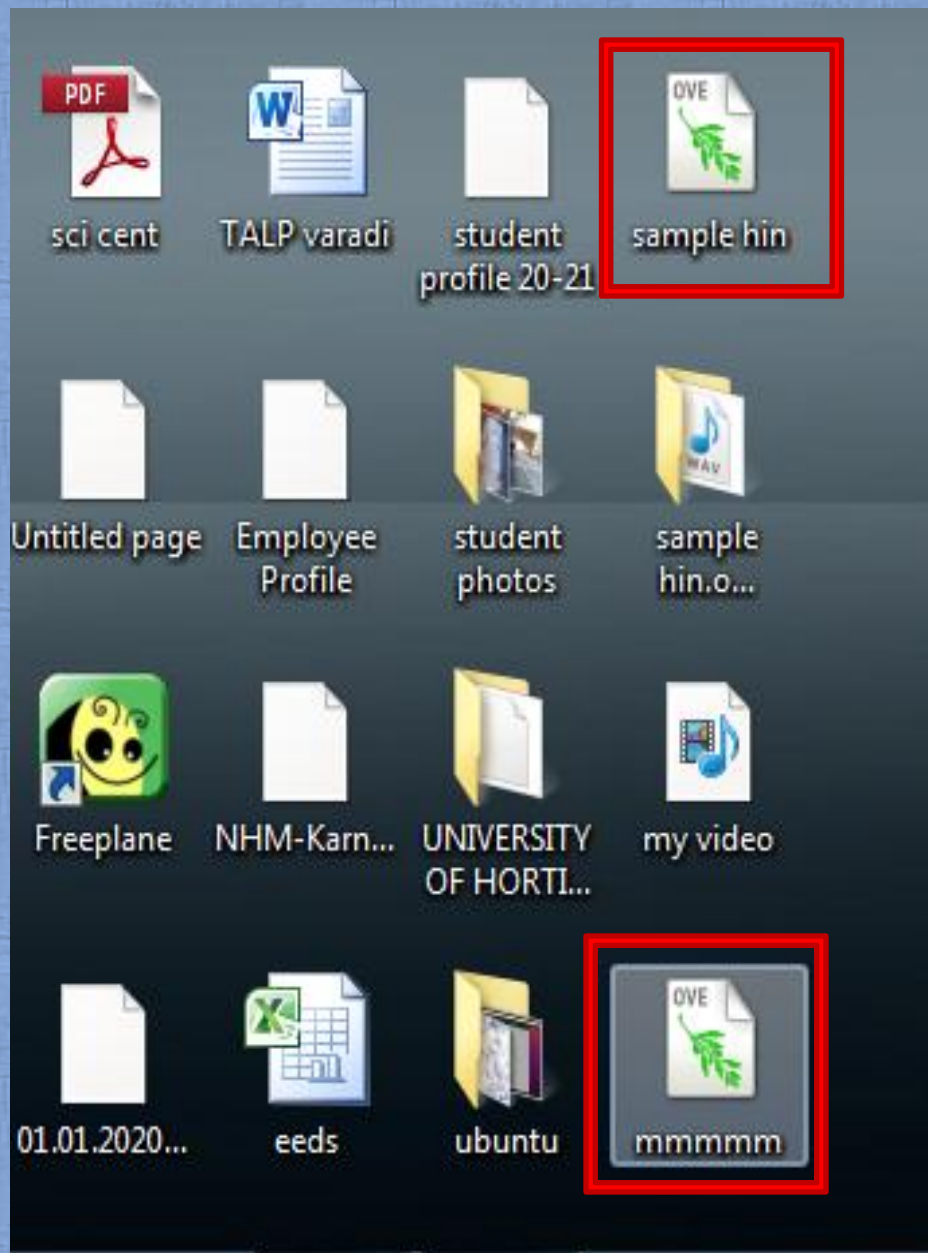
PDF
sci cent

W
TALP varadi

student profile 20-21

OVE
sample hin

Untitled page

Employee Profile

student photos

WAV
sample hin.o...

Freeplane

NHM-Karn...

UNIVERSITY OF HORTI...

my video

01.01.2020...

X
eeds

ubuntu

OVE
mmmmm